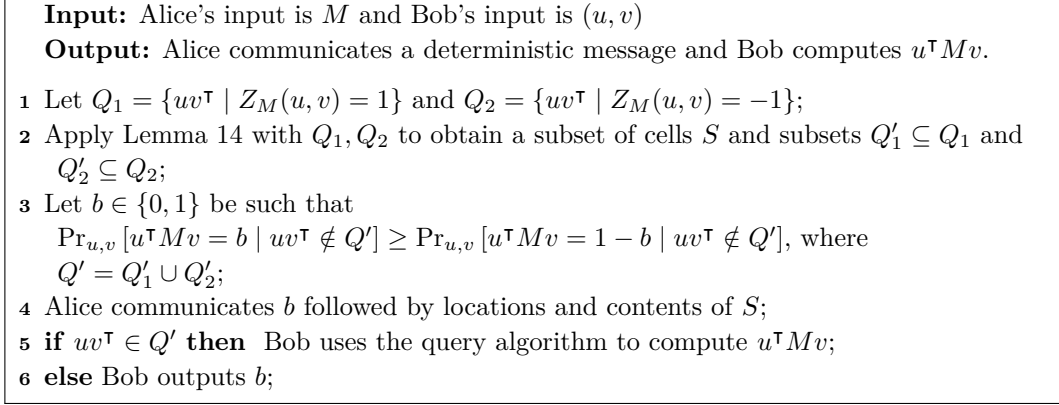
**Input:** Alice's input is $M$ and Bob's input is $(u, v)$
**Output:** Alice communicates a deterministic message and Bob computes $u^{\intercal}Mv$.

**1** Let $Q_1 = \{uv^{\intercal} \mid Z_M(u, v) = 1\}$ and $Q_2 = \{uv^{\intercal} \mid Z_M(u, v) = -1\}$;
**2** Apply Lemma 14 with $Q_1, Q_2$ to obtain a subset of cells $S$ and subsets $Q_1' \subseteq Q_1$ and $Q_2' \subseteq Q_2$;
**3** Let $b \in \{0, 1\}$ be such that $\Pr_{u,v}[u^{\intercal}Mv = b \mid uv^{\intercal} \notin Q'] \geq \Pr_{u,v}[u^{\intercal}Mv = 1 - b \mid uv^{\intercal} \notin Q']$, where $Q' = Q_1' \cup Q_2'$;
**4** Alice communicates $b$ followed by locations and contents of $S$;
**5** **if** $uv^{\intercal} \in Q'$ **then** Bob uses the query algorithm to compute $u^{\intercal}Mv$;
**6** **else** Bob outputs $b$;